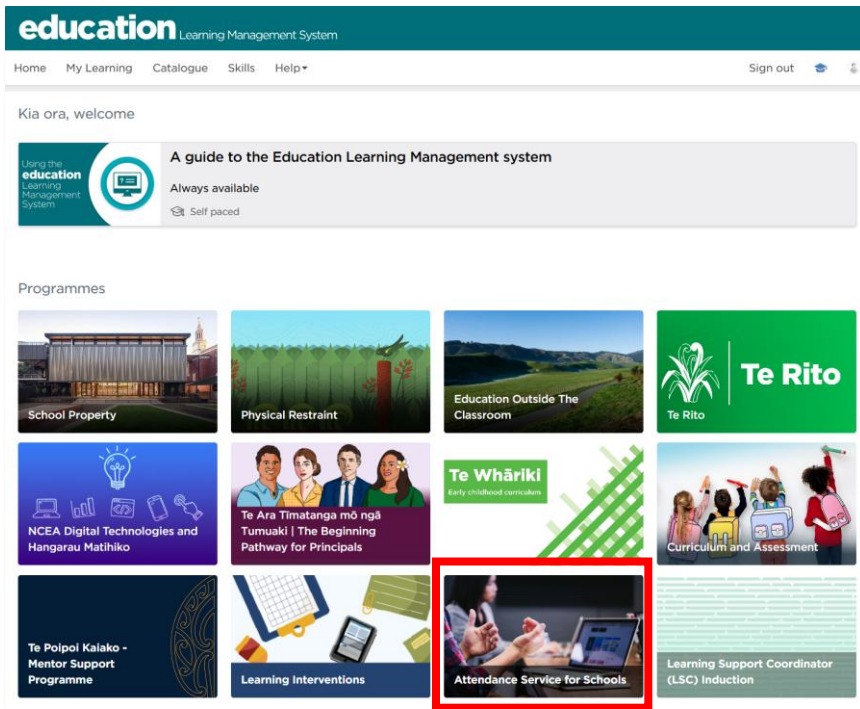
education Learning Management System

Home My Learning Catalogue Skills Help▾ Sign out

Kia ora, welcome

Using the education Learning Management System

A guide to the Education Learning Management system

Always available

Self paced

Programmes

School Property

Physical Restraint

Education Outside The Classroom

Te Rito

Te Rito

NCEA Digital Technologies and Hangarau Matihiko

Te Ara Timatanga mō ngā Tumuaki | The Beginning Pathway for Principals

Te Whāriki

Early childhood curriculum

Curriculum and Assessment

Te Poipoi Kaiako - Mentor Support Programme

Learning Interventions

Attendance Service for Schools

Learning Support Coordinator (LSC) Induction